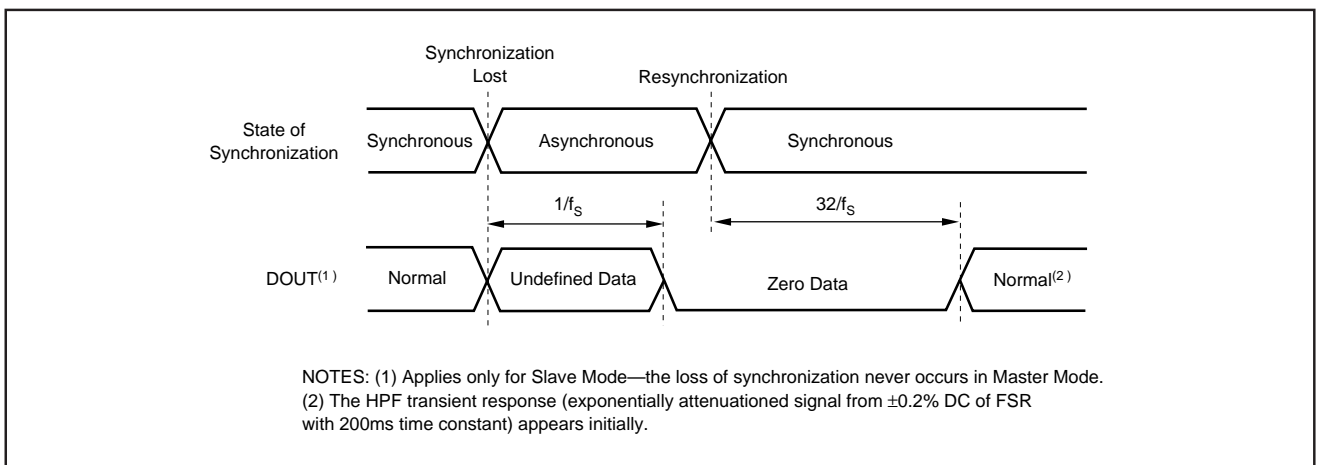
Synchronization Lost

Resynchronization

State of Synchronization

Synchronous

Asynchronous

Synchronous

$1/f_S$

$32/f_S$

DOUT$^{(1)}$

Normal

Undefined Data

Zero Data

Normal$^{(2)}$

NOTES: (1) Applies only for Slave Mode—the loss of synchronization never occurs in Master Mode. (2) The HPF transient response (exponentially attenuationed signal from $\pm$0.2% DC of FSR with 200ms time constant) appears initially.